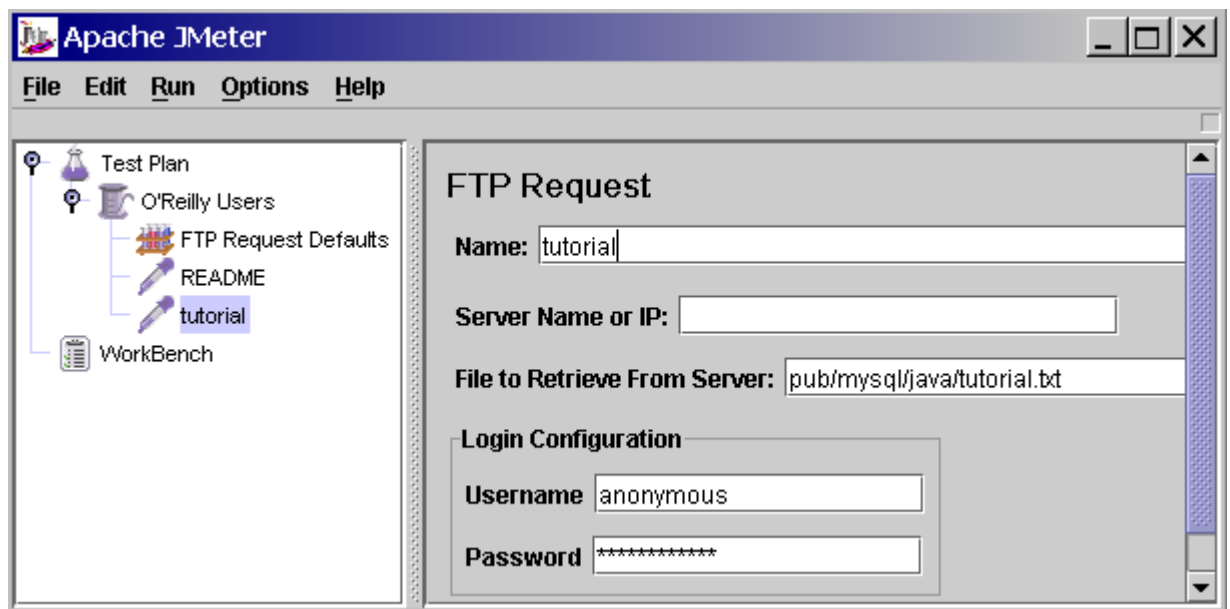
Apache JMeter

File Edit Run Options Help

Test Plan
O'Reilly Users
FTP Request Defaults
README
tutorial
WorkBench

FTP Request

Name: tutorial

Server Name or IP:

File to Retrieve From Server: pub/mysql/java/tutorial.txt

Login Configuration

Username anonymous

Password ************